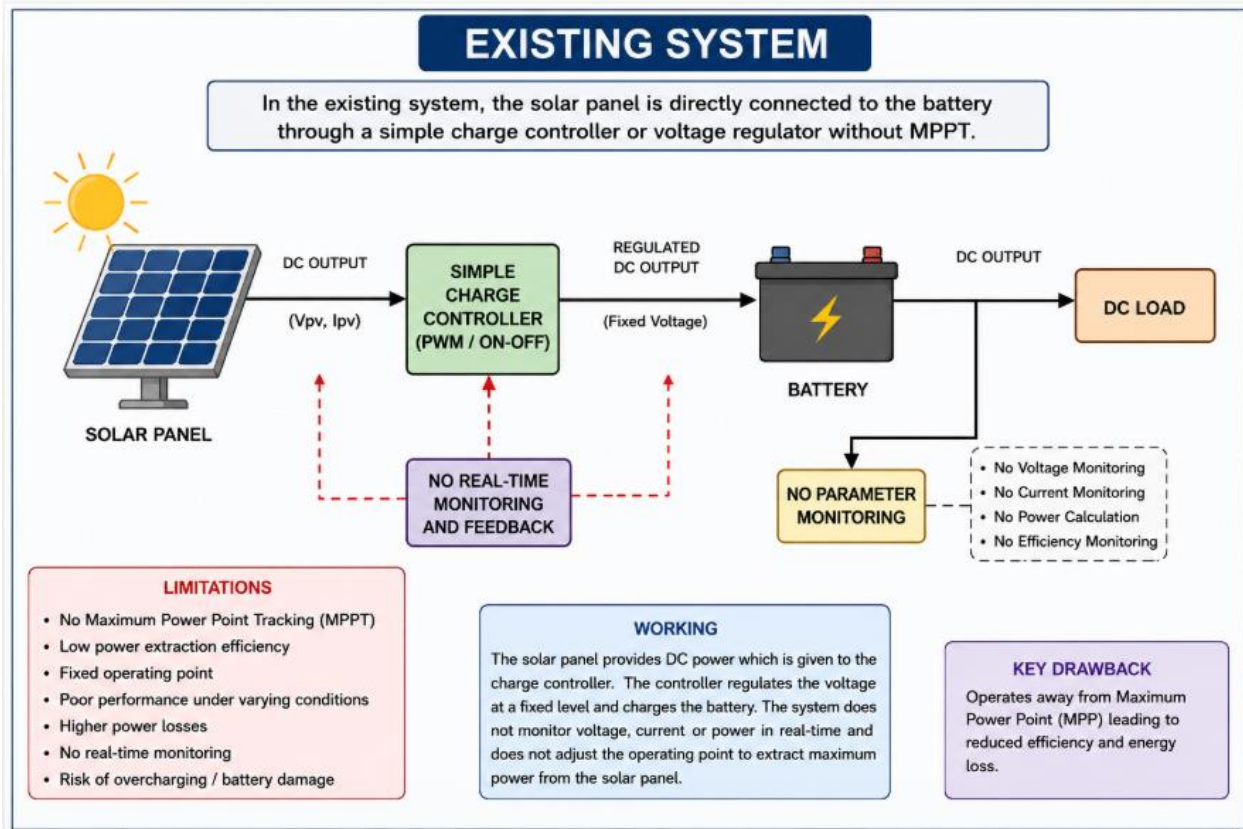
EXISTING SYSTEM

In the existing system, the solar panel is directly connected to the battery through a simple charge controller or voltage regulator without MPPT.

DC OUTPUT

(Vpv, Ipv)

SIMPLE CHARGE CONTROLLER (PWM / ON-OFF)

REGULATED DC OUTPUT

(Fixed Voltage)

BATTERY

DC OUTPUT

DC LOAD

SOLAR PANEL

NO REAL-TIME MONITORING AND FEEDBACK

NO PARAMETER MONITORING

- No Voltage Monitoring
- No Current Monitoring
- No Power Calculation
- No Efficiency Monitoring

LIMITATIONS

- No Maximum Power Point Tracking (MPPT)
- Low power extraction efficiency
- Fixed operating point
- Poor performance under varying conditions
- Higher power losses
- No real-time monitoring
- Risk of overcharging / battery damage

WORKING

The solar panel provides DC power which is given to the charge controller. The controller regulates the voltage at a fixed level and charges the battery. The system does not monitor voltage, current or power in real-time and does not adjust the operating point to extract maximum power from the solar panel.

KEY DRAWBACK

Operates away from Maximum Power Point (MPP) leading to reduced efficiency and energy loss.